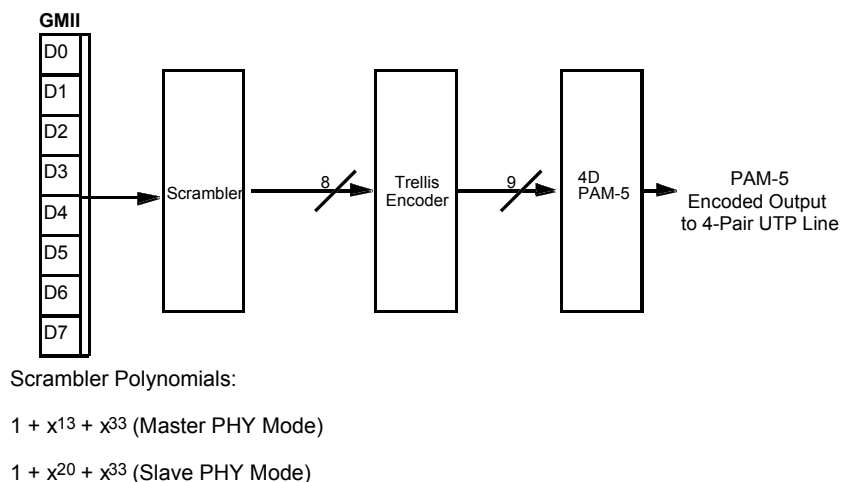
GMII

D0

D1

D2

D3

D4

D5

D6

D7

Scrambler

8

Trellis Encoder

9

4D PAM-5

PAM-5 Encoded Output to 4-Pair UTP Line

Scrambler Polynomials:

$1 + x^{13} + x^{33}$ (Master PHY Mode)

$1 + x^{20} + x^{33}$ (Slave PHY Mode)